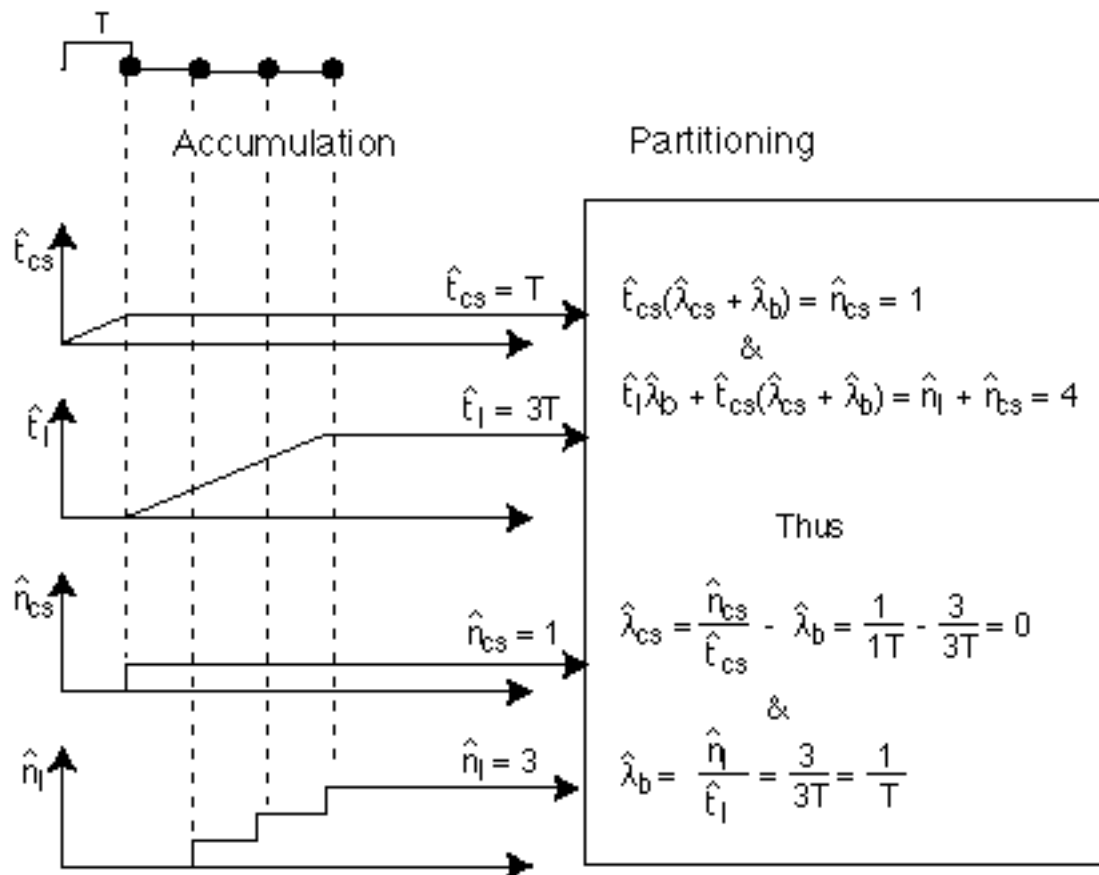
T

Accumulation

Partitioning

$\hat{t}_{cs}$

$\hat{t}_{cs} = T$

$\hat{t}_{l}$

$\hat{t}_{l} = 3T$

$\hat{n}_{cs}$

$\hat{n}_{cs} = 1$

$\hat{n}_{l}$

$\hat{n}_{l} = 3$

$\hat{t}_{cs}(\hat{\lambda}_{cs} + \hat{\lambda}_{b}) = \hat{n}_{cs} = 1$

&

$\hat{t}_{l}\hat{\lambda}_{b} + \hat{t}_{cs}(\hat{\lambda}_{cs} + \hat{\lambda}_{b}) = \hat{n}_{l} + \hat{n}_{cs} = 4$

Thus

$\hat{\lambda}_{cs} = \frac{\hat{n}_{cs}}{\hat{t}_{cs}} - \hat{\lambda}_{b} = \frac{1}{1T} - \frac{3}{3T} = 0$

&

$\hat{\lambda}_{b} = \frac{\hat{n}_{l}}{\hat{t}_{l}} = \frac{3}{3T} = \frac{1}{T}$